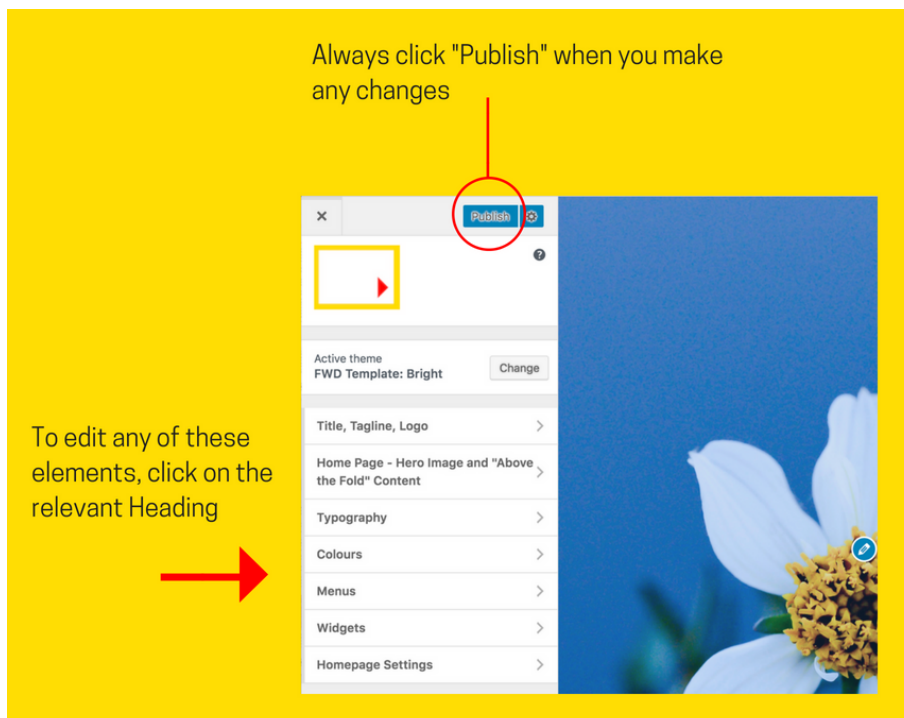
Always click "Publish" when you make any changes

×

Publish

Active theme
FWD Template: Bright

Change

To edit any of these elements, click on the relevant Heading

Title, Tagline, Logo

Home Page - Hero Image and "Above the Fold" Content

Typography

Colours

Menus

Widgets

Homepage Settings